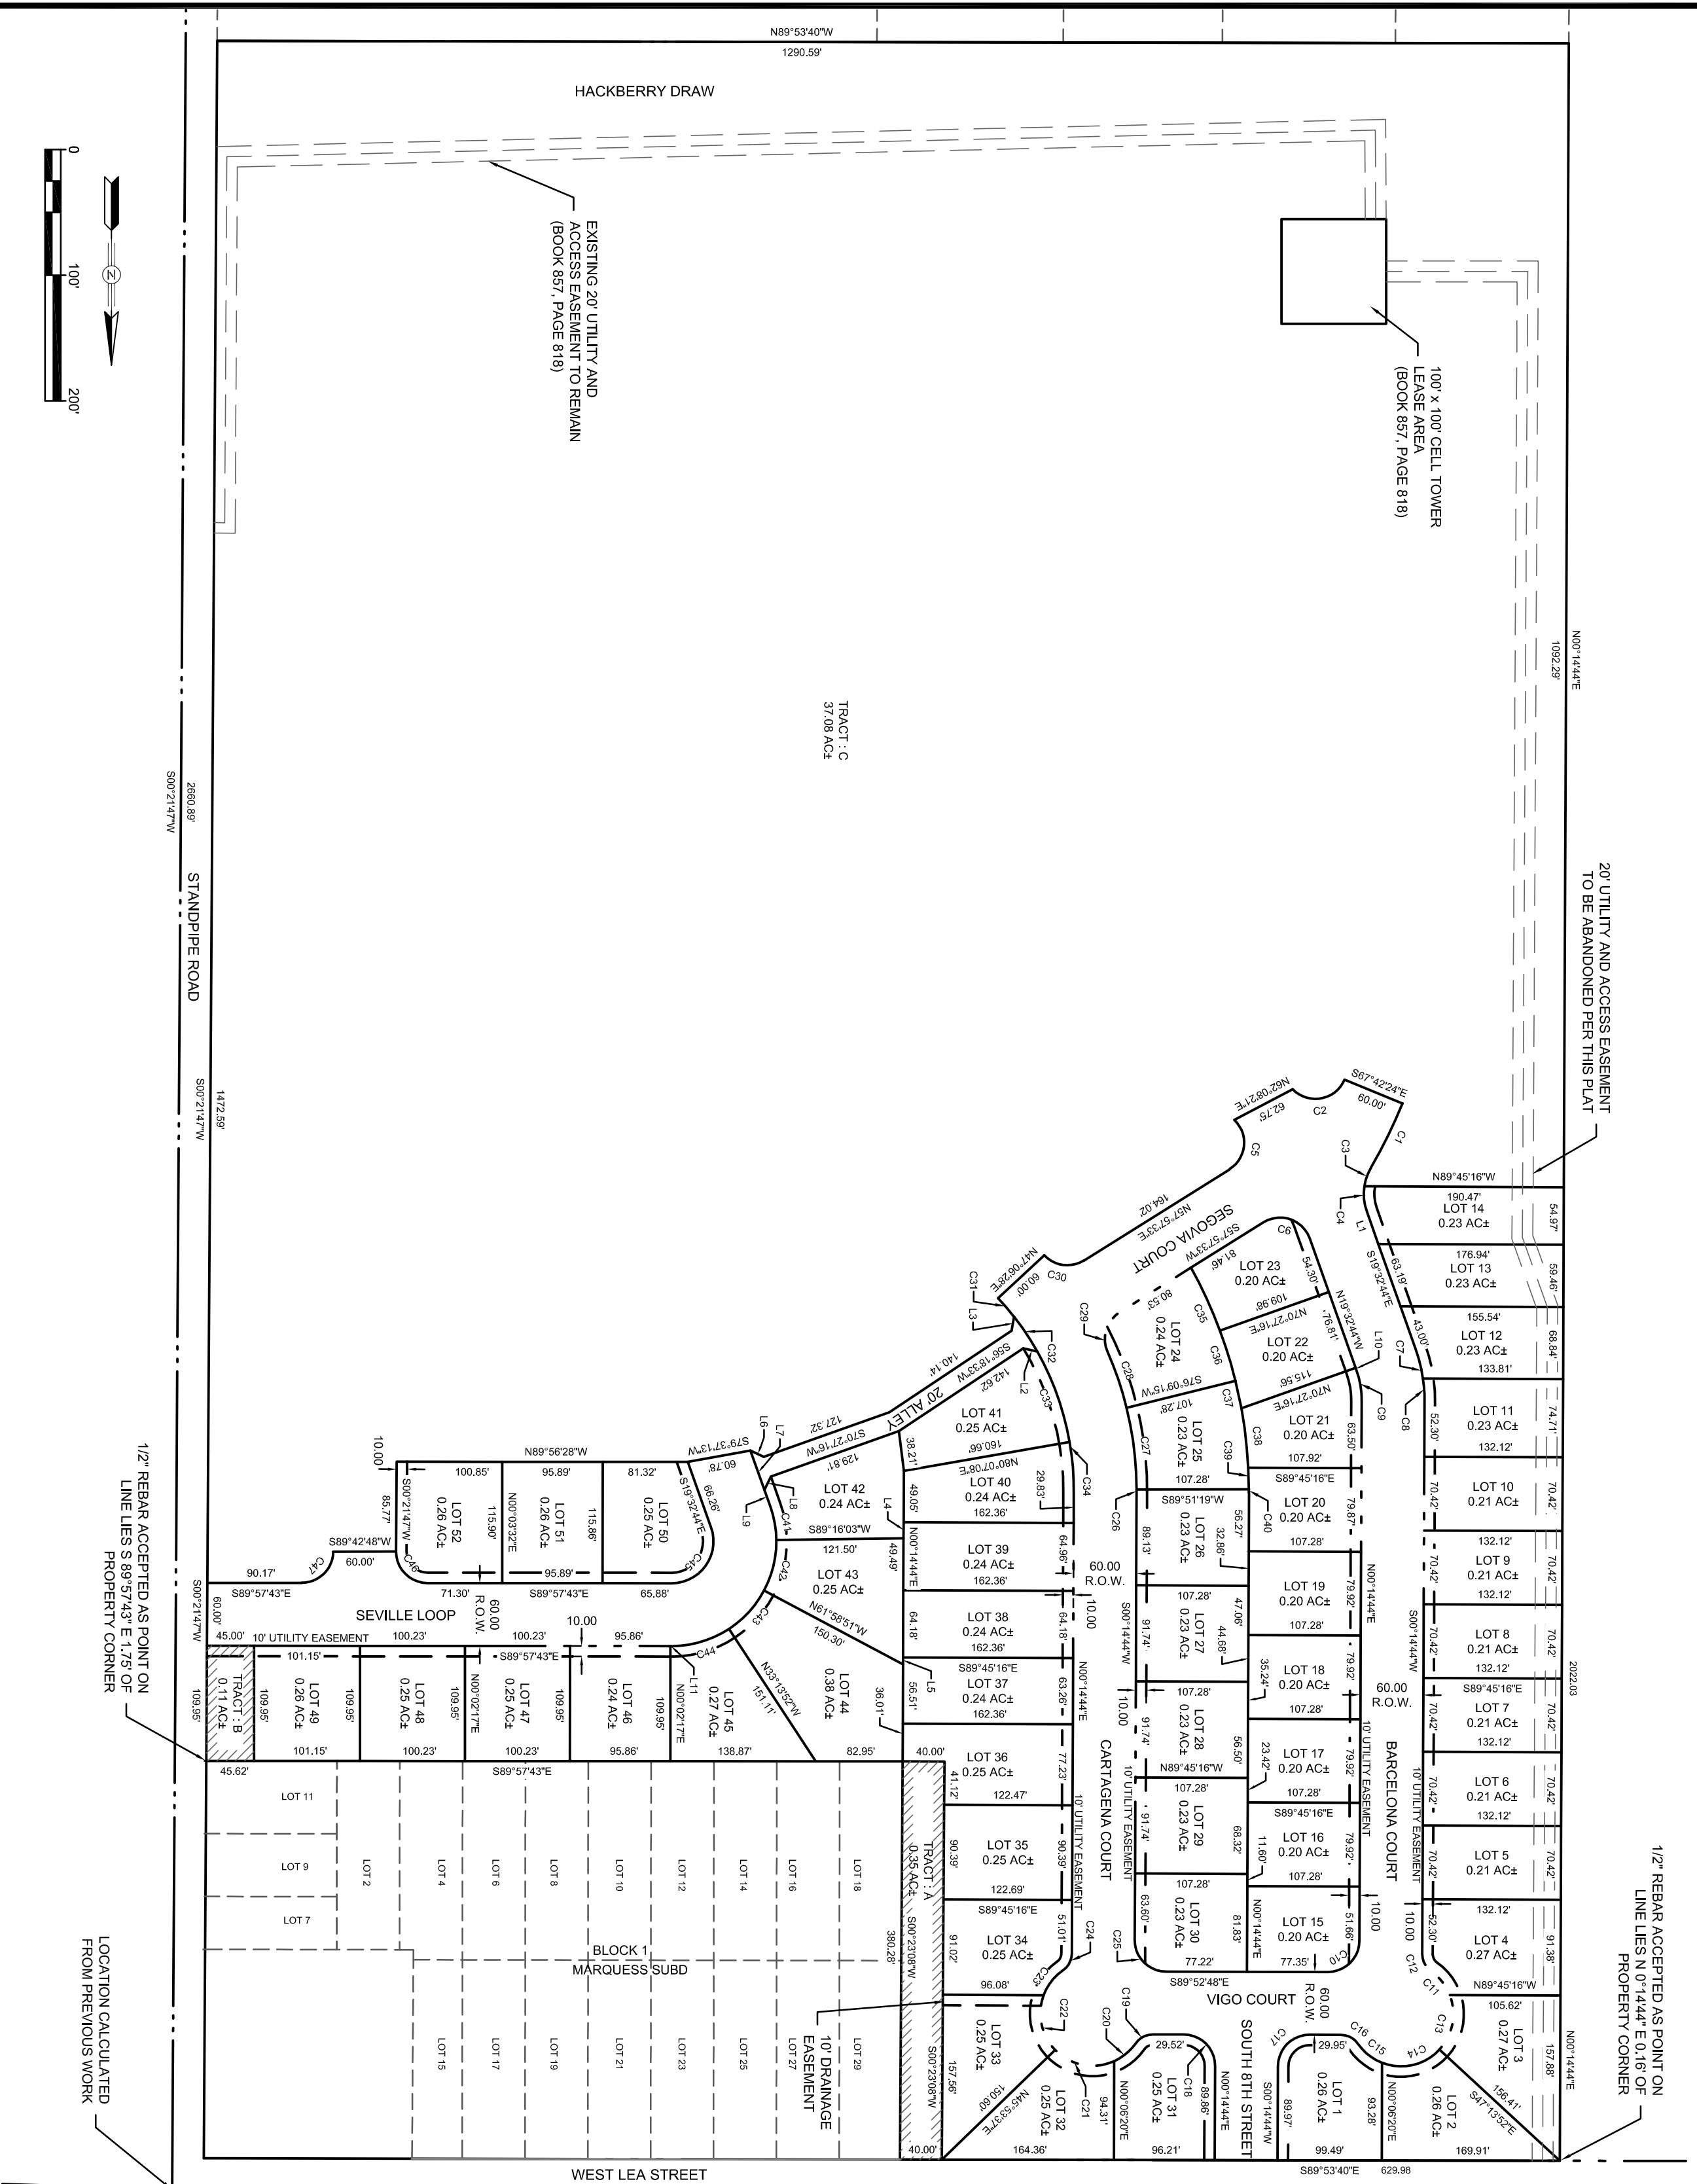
N89°53'40"W
1290.59'
HACKBERRY DRAW
0
100'
200'
EXISTING 20' UTILITY AND ACCESS EASEMENT TO REMAIN (BOOK 857, PAGE 818)
100' x 100' CELL TOWER LEASE AREA (BOOK 857, PAGE 818)
N00°14'44"E
1092.29'
TRACT : C
37.08 AC±
S00°21'47"W
2660.89'
STANDPIPE ROAD
20' UTILITY AND ACCESS EASEMENT TO BE ABANDONED PER THIS PLAT
S00°21'47"W
1472.59'
N62°08'21"E
62.75'
C2
S67°42'24"E
60.00'
C1
C3
C5
N89°45'16"W
190.47'
LOT 14
0.23 AC±
54.97'
N57°57'33"E
164.02'
SEGOVIA COURT
C4
L1
S19°32'44"E
176.94'
LOT 13
0.23 AC±
59.46'
C6
S57°57'33"W
81.46'
LOT 23
0.20 AC±
54.30'
N47°06'28"E
60.00'
C30
C31
L3
C29
80.53'
109.98'
N70°27'16"E
76.81'
N19°32'44"W
63.19'
155.54'
LOT 12
0.23 AC±
68.84'
43.00'
C35
LOT 24
0.24 AC±
LOT 22
0.20 AC±
L10
C7
133.81'
S56°18'33"W
140.14'
C32
L2
142.62'
C36
C28
S76°09'15"W
115.56'
N70°27'16"E
C9
C8
LOT 11
0.23 AC±
52.30'
74.71'
20' ALLEY
C33
LOT 41
0.25 AC±
C37
107.28'
LOT 21
0.20 AC±
63.50'
132.12'
S70°27'16"W
127.32'
L7
L6
S79°37'13"W
60.78'
129.81'
38.21'
160.66'
C27
LOT 25
0.23 AC±
C38
C39
107.92'
S89°45'16"E
LOT 10
0.21 AC±
70.42'
70.42'
10.00
N89°56'28"W
100.85'
95.89'
81.32'
N80°07'08"E
LOT 40
0.24 AC±
C34
107.28'
S89°51'19"W
LOT 20
0.20 AC±
S19°32'44"E
66.26'
LOT 42
0.24 AC±
L4
49.05'
29.83'
C26
56.27'
32.86'
C40
79.87'
85.77'
S00°21'47"W
LOT 52
0.26 AC±
115.90'
N00°03'32"E
LOT 51
0.26 AC±
115.86'
LOT 50
0.25 AC±
C45
L9
L8
C41
S89°16'03"W
162.36'
89.13'
LOT 26
0.23 AC±
107.28'
132.12'
64.96'
LOT 9
0.21 AC±
S89°42'48"W
C46
60.00'
121.50'
49.49'
LOT 39
0.24 AC±
60.00 R.O.W.
70.42'
70.42'
90.17'
C47
71.30'
S89°57'43"E
65.88'
C42
LOT 43
0.25 AC±
N00°14'44"E
162.36'
44.68'
LOT 19
0.20 AC±
79.92'
N00°14'44"E
S89°57'43"E
60.00 R.O.W.
S00°21'47"W
C43
N61°58'51"W
150.30'
LOT 38
0.24 AC±
64.18'
64.18'
10.00
S00°14'44"W
91.74'
107.28'
LOT 27
0.23 AC±
47.06'
107.28'
S00°14'44"W
132.12'
LOT 8
0.21 AC±
60.00
SEVILLE LOOP
10.00
162.36'
45.00'
10' UTILITY EASEMENT
100.23'
100.23'
95.86'
C44
S89°45'16"E
35.24'
LOT 18
0.20 AC±
79.92'
70.42'
70.42'
101.15'
S89°57'43"E
L11
N33°13'52"W
151.11'
LOT 44
0.38 AC±
36.01'
L5
LOT 37
0.24 AC±
N00°14'44"E
63.26'
107.28'
107.28'
60.00 R.O.W.
S89°45'16"E
132.12'
LOT 7
0.21 AC±
109.95'
TRACT : B
0.11 AC±
109.95'
LOT 49
0.26 AC±
109.95'
LOT 48
0.25 AC±
109.95'
N00°02'17"E
LOT 47
0.25 AC±
109.95'
LOT 46
0.24 AC±
109.95'
N00°02'17"E
LOT 45
0.27 AC±
56.51'
162.36'
10.00
91.74'
LOT 28
0.23 AC±
56.50'
10' UTILITY EASEMENT
2022.03
70.42'
70.42'
101.15'
100.23'
100.23'
95.86'
138.87'
82.95'
40.00'
LOT 36
0.25 AC±
77.23'
77.23'
CARTAGENA COURT
N89°45'16"W
23.42'
LOT 17
0.20 AC±
79.92'
BARCELONA COURT
132.12'
45.62'
S89°57'43"E
41.12'
122.47'
10' UTILITY EASEMENT
107.28'
107.28'
10' UTILITY EASEMENT
LOT 6
0.21 AC±
LOT 11
S89°45'16"E
70.42'
70.42'
LOT 35
0.25 AC±
90.39'
90.39'
10' UTILITY EASEMENT
91.74'
LOT 29
0.23 AC±
68.32'
11.60'
LOT 16
0.20 AC±
79.92'
132.12'
LOT 9
LOT 2
LOT 4
LOT 6
LOT 8
LOT 10
LOT 12
LOT 14
LOT 16
LOT 18
TRACT : A
0.35 AC±
122.69'
107.28'
107.28'
LOT 5
0.21 AC±
70.42'
70.42'
LOT 7
S89°45'16"E
380.28'
S00°23'08"W
LOT 34
0.25 AC±
91.02'
51.01'
C24
63.60'
LOT 30
0.23 AC±
N00°14'44"E
81.83'
LOT 15
0.20 AC±
51.66'
10.00
10.00
52.30'
132.12'
LOT 4
0.27 AC±
91.38'
BLOCK 1
MARQUESS SUBD
96.08'
C23
C25
77.22'
77.35'
C12
C11
N89°45'16"W
S89°52'48"E
VIGO COURT
60.00 R.O.W.
105.62'
10' DRAINAGE EASEMENT
C22
C20
C19
C10
C13
LOT 15
LOT 17
LOT 19
LOT 21
LOT 23
LOT 25
LOT 27
LOT 29
S00°23'08"W
157.56'
LOT 33
0.25 AC±
150.09'
N45°53'37"E
LOT 32
0.25 AC±
C21
94.31'
N00°06'20"E
29.52'
C18
LOT 31
0.25 AC±
89.86'
N00°14'44"E
SOUTH 8TH STREET
S00°14'44"W
C17
29.95'
C16
C15
C14
LOT 1
0.26 AC±
89.97'
93.28'
N00°06'20"E
LOT 2
0.26 AC±
156.41'
S47°13'52"E
LOT 3
0.27 AC±
157.88'
N00°14'44"E
40.00'
164.36'
96.21'
99.49'
169.91'
WEST LEA STREET
S89°53'40"E
629.98
1/2" REBAR ACCEPTED AS POINT ON LINE LIES S 89°57'43" E 1.75' OF PROPERTY CORNER
LOCATION CALCULATED FROM PREVIOUS WORK
1/2" REBAR ACCEPTED AS POINT ON LINE LIES N 0°14'44" E 0.16' OF PROPERTY CORNER